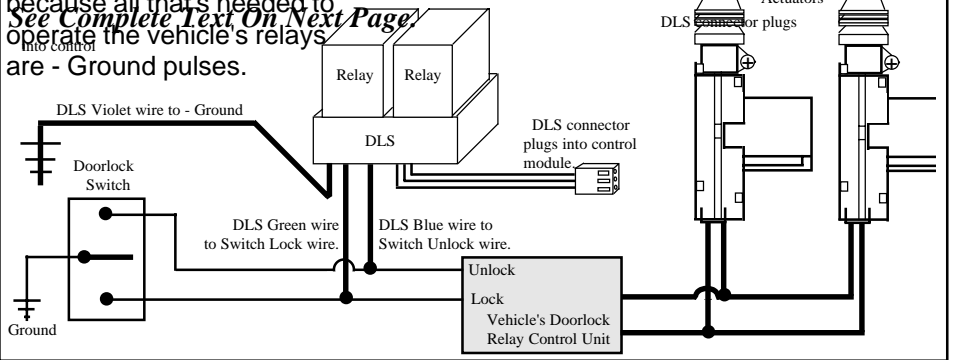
because all that's needed to
See Complete Text On Next Page.
into control
operate the vehicle's relays
are - Ground pulses.

Actuators
DLS connector plugs

Relay
Relay

DLS Violet wire to - Ground

DLS

DLS connector plugs into control module.

Doorlock Switch

DLS Green wire to Switch Lock wire.

DLS Blue wire to Switch Unlock wire.

Unlock

Lock

Vehicle's Doorlock Relay Control Unit

Ground